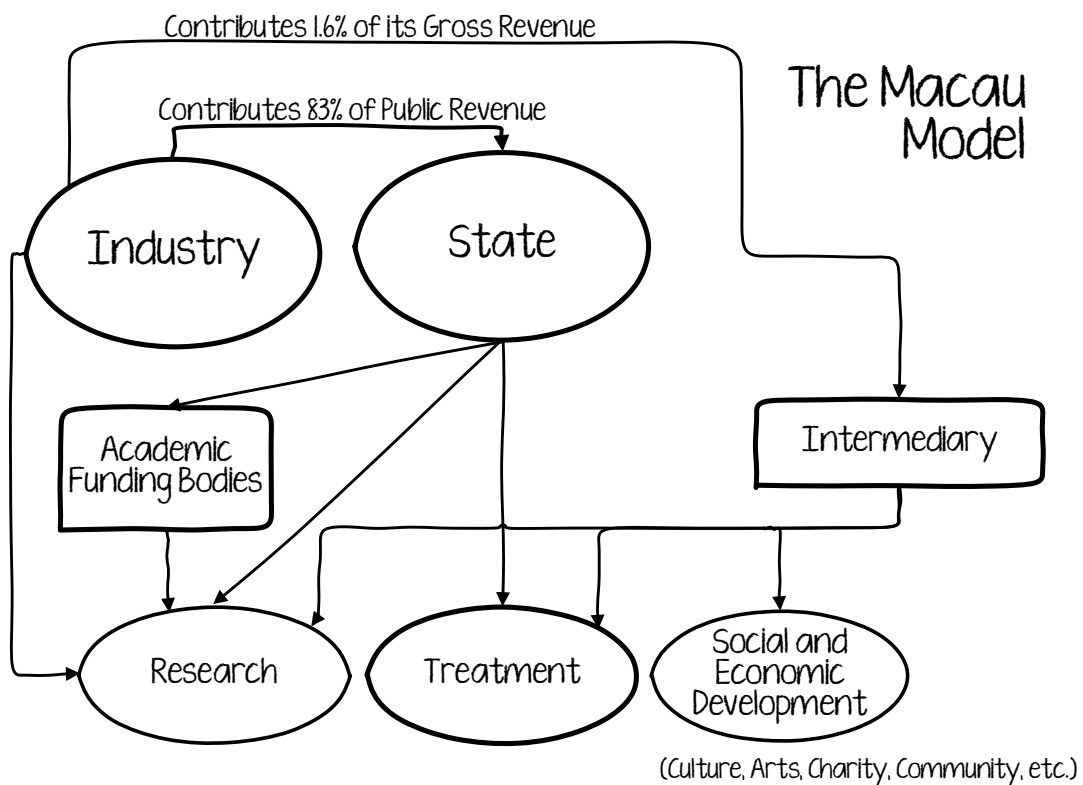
Contributes 1.6% of its Gross Revenue

The Macau Model

Contributes 83% of Public Revenue

Industry

State

Academic Funding Bodies

Intermediary

Research

Treatment

Social and Economic Development

(Culture, Arts, Charity, Community, etc.)